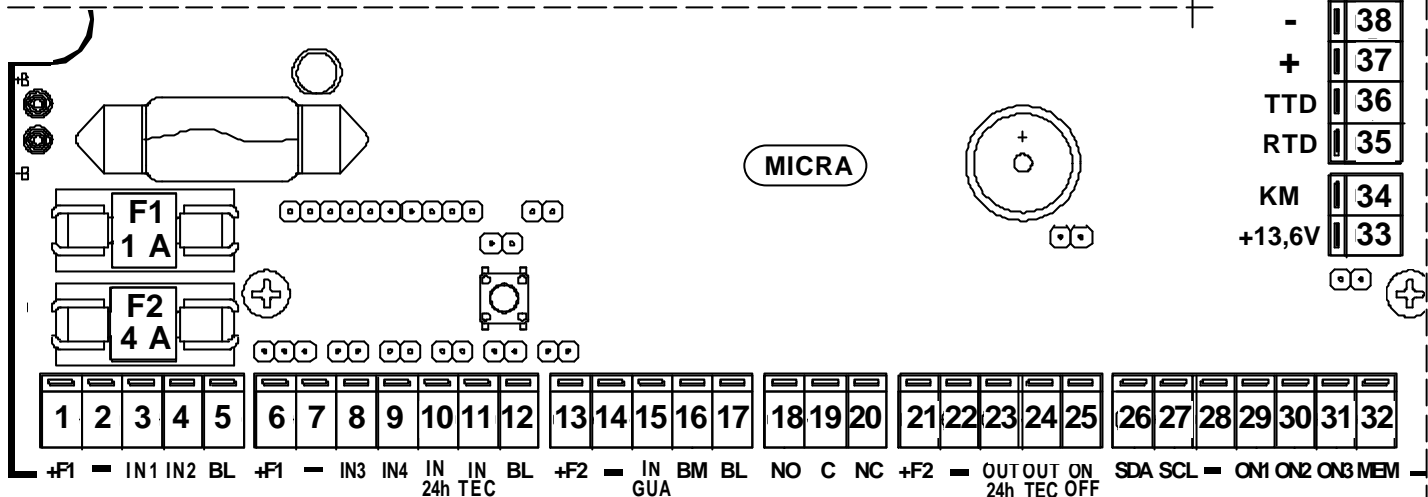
- 38
+ 37
TTD 36
RTD 35
KM 34
+13,6V 33

+B
-B

MICRA

F1
1 A

F2
4 A

+

| 1 | 2 | 3 | 4 | 5 | 6 | 7 | 8 | 9 | 10 | 11 | 12 | 13 | 14 | 15 | 16 | 17 | 18 | 19 | 20 | 21 | 22 | 23 | 24 | 25 | 26 | 27 | 28 | 29 | 30 | 31 | 32 |
|---|---|---|---|---|---|---|---|---|---|---|---|---|---|---|---|---|---|---|---|---|---|---|---|---|---|---|---|---|---|---|---|
| +F1 | — | IN1 | IN2 | BL | +F1 | — | IN3 | IN4 | IN 24h | IN TEC | BL | +F2 | — | IN GUA | BM | BL | NO | C | NC | +F2 | — | OUT 24h | OUT TEC | ON OFF | SDA | SCL | — | ON1 | ON2 | ON3 | MEM |